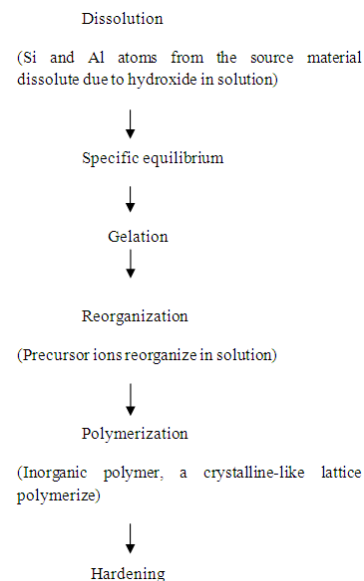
Dissolution

(Si and Al atoms from the source material dissolute due to hydroxide in solution)

↓

Specific equilibrium

↓

Gelation

↓

Reorganization

(Precursor ions reorganize in solution)

↓

Polymerization

(Inorganic polymer, a crystalline-like lattice polymerize)

↓

Hardening